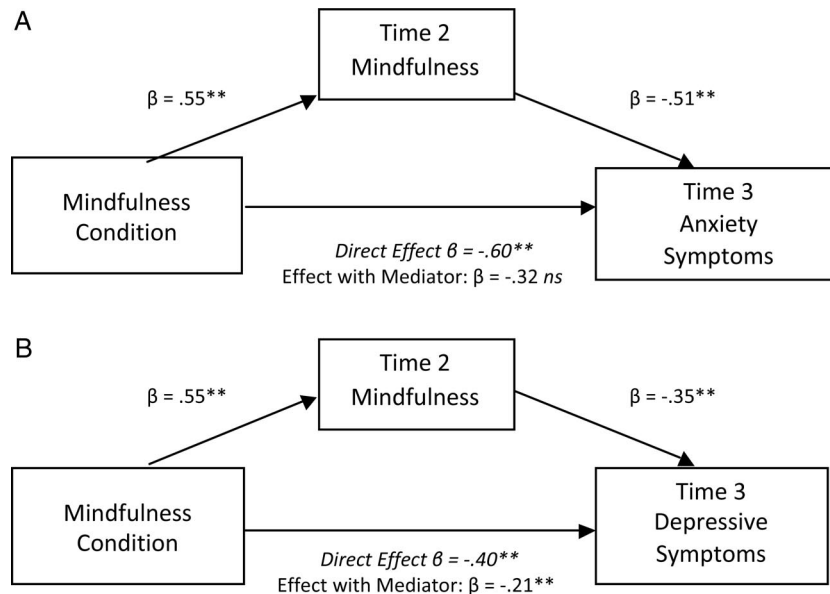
A

Time 2 Mindfulness

β = .55**

β = -.51**

Mindfulness Condition

Time 3 Anxiety Symptoms

*Direct Effect β = -.60***
Effect with Mediator: β = -.32 *ns*

B

Time 2 Mindfulness

β = .55**

β = -.35**

Mindfulness Condition

Time 3 Depressive Symptoms

*Direct Effect β = -.40***
Effect with Mediator: β = -.21**